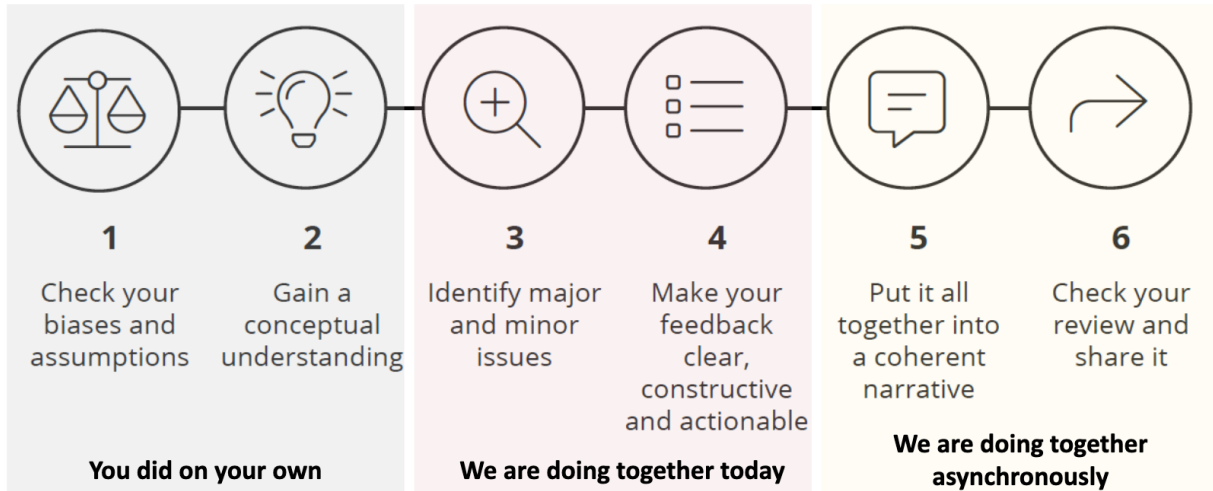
1

Check your biases and assumptions

2

Gain a conceptual understanding

You did on your own

3

Identify major and minor issues

4

Make your feedback clear, constructive and actionable

We are doing together today

5

Put it all together into a coherent narrative

6

Check your review and share it

We are doing together asynchronously